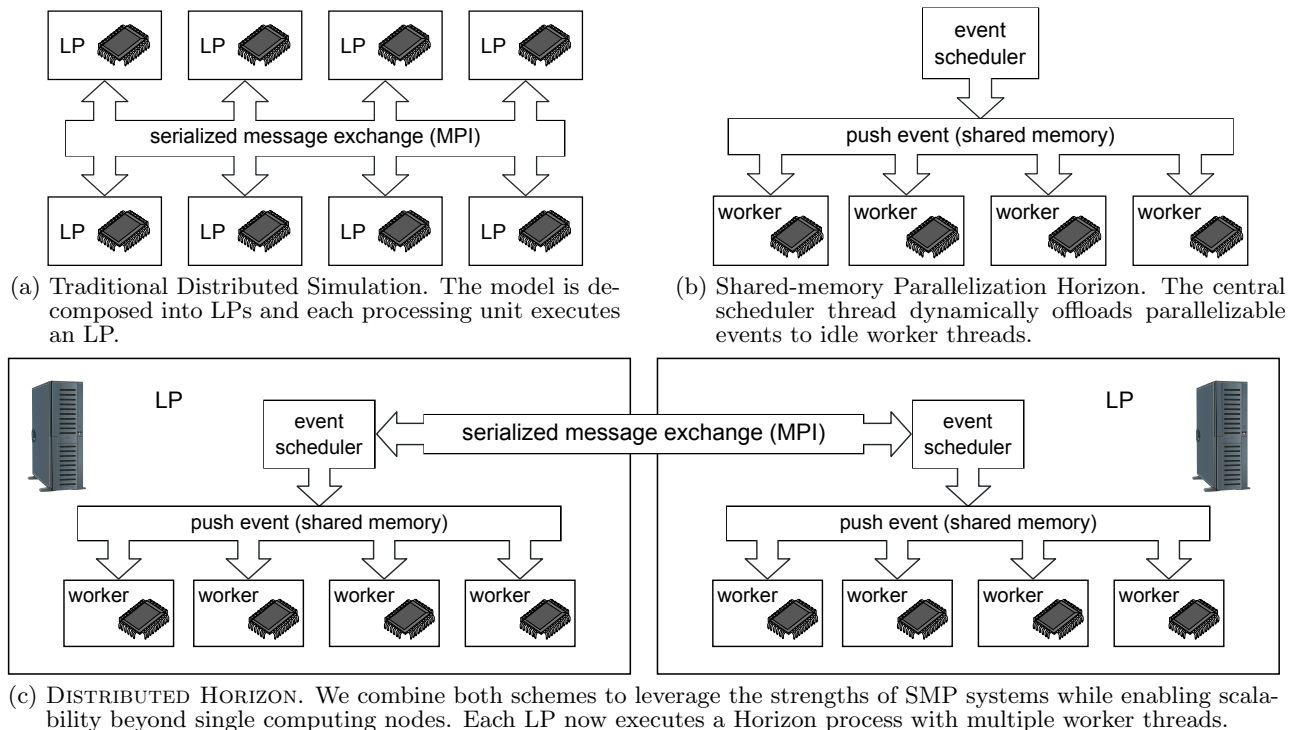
LP LP LP LP

serialized message exchange (MPI)

LP LP LP LP

(a) Traditional Distributed Simulation. The model is decomposed into LPs and each processing unit executes an LP.

event scheduler

push event (shared memory)

worker worker worker worker

(b) Shared-memory Parallelization Horizon. The central scheduler thread dynamically offloads parallelizable events to idle worker threads.

LP

event scheduler

serialized message exchange (MPI)

event scheduler

LP

push event (shared memory)

worker worker worker worker

push event (shared memory)

worker worker worker worker

(c) Distributed Horizon. We combine both schemes to leverage the strengths of SMP systems while enabling scalability beyond single computing nodes. Each LP now executes a Horizon process with multiple worker threads.